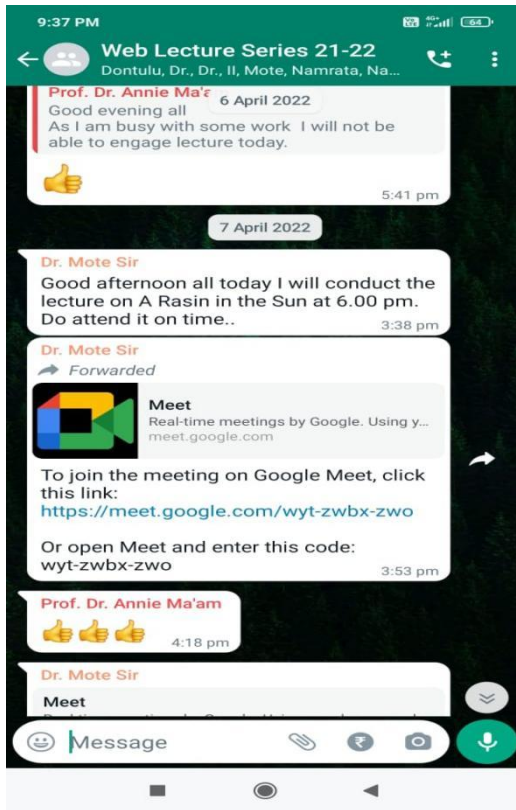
9:37 PM

Web Lecture Series 21-22
Dontulu, Dr., Dr., Il, Mote, Namrata, Na...

Prof. Dr. Annie Ma'a
6 April 2022
Good evening all
As I am busy with some work I will not be able to engage lecture today.

👍
5:41 pm

7 April 2022

Dr. Mote Sir
Good afternoon all today I will conduct the lecture on A Rasin in the Sun at 6.00 pm. Do attend it on time..
3:38 pm

Dr. Mote Sir
Forwarded
Meet
Real-time meetings by Google. Using y...
meet.google.com
To join the meeting on Google Meet, click this link:
https://meet.google.com/wyt-zwbx-zwo

Or open Meet and enter this code:
wyt-zwbx-zwo
3:53 pm

Prof. Dr. Annie Ma'am
👍👍👍
4:18 pm

Dr. Mote Sir
Meet
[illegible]

Message